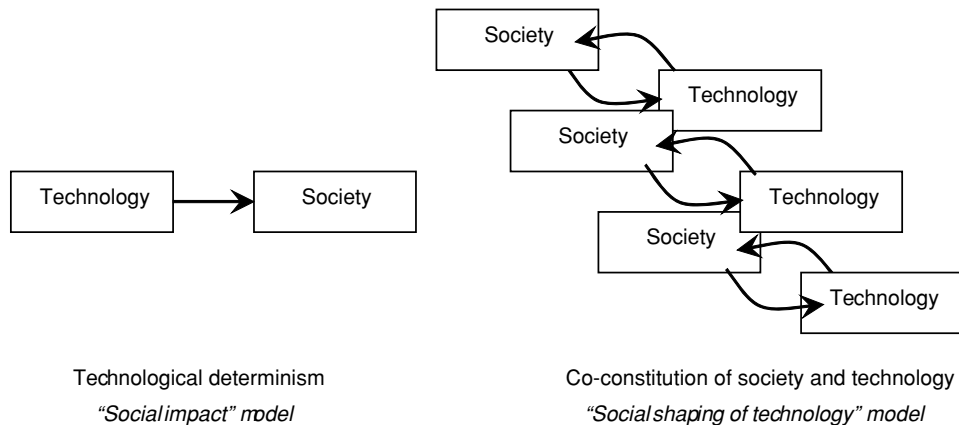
Technology

Society

Technological determinism

*"Social impact" model*

Society

Technology

Society

Technology

Society

Technology

Co-constitution of society and technology

*"Social shaping of technology" model*